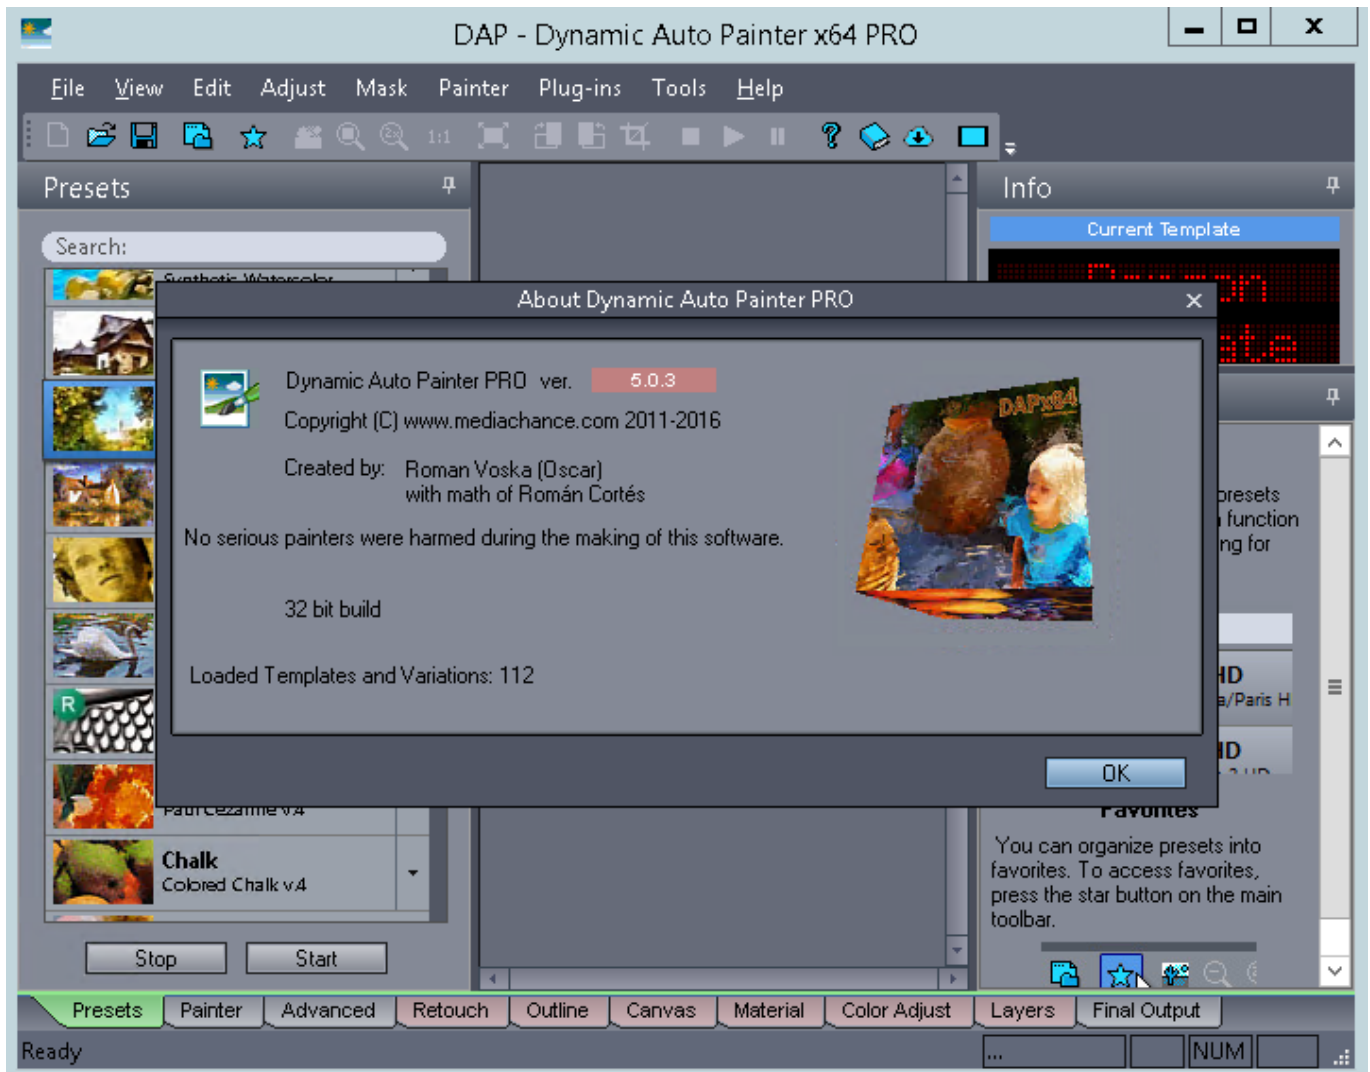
DAP - Dynamic Auto Painter x64 PRO

File View Edit Adjust Mask Painter Plug-ins Tools Help

Presets

Search:

Synthetic Watercolor

Paul Cezanne v.4

Chalk
Colored Chalk v.4

Stop Start

Info

Current Template

About Dynamic Auto Painter PRO

Dynamic Auto Painter PRO ver. 5.0.3
Copyright (C) www.mediachance.com 2011-2016

Created by: Roman Voska (Oscar)
with math of Román Cortés

No serious painters were harmed during the making of this software.

32 bit build

Loaded Templates and Variations: 112

DAPx64

OK

presets
function
ng for

HD
a/Paris H

HD

Favorites

You can organize presets into favorites. To access favorites, press the star button on the main toolbar.

Presets Painter Advanced Retouch Outline Canvas Material Color Adjust Layers Final Output

Ready ... NUM